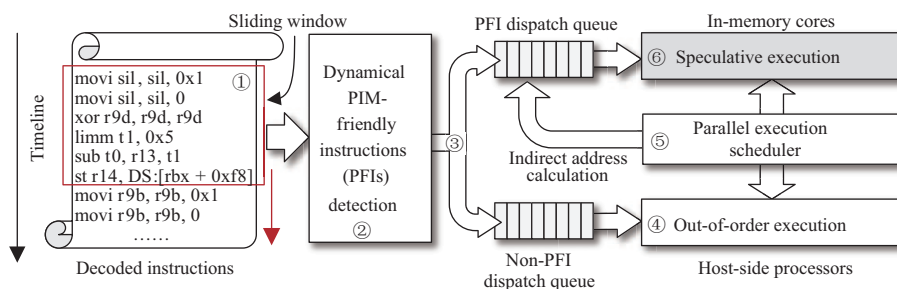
Sliding window

Timeline

movi sil, sil, 0x1 ①
movi sil, sil, 0
xor r9d, r9d, r9d
limm t1, 0x5
sub t0, r13, t1
st r14, DS:[rbx + 0xf8]
movi r9b, r9b, 0x1
movi r9b, r9b, 0
……

Decoded instructions

Dynamical PIM-friendly instructions (PFIs) detection
②

③

PFI dispatch queue

Non-PFI dispatch queue

In-memory cores

⑥ Speculative execution

⑤ Parallel execution scheduler

Indirect address calculation

④ Out-of-order execution

Host-side processors